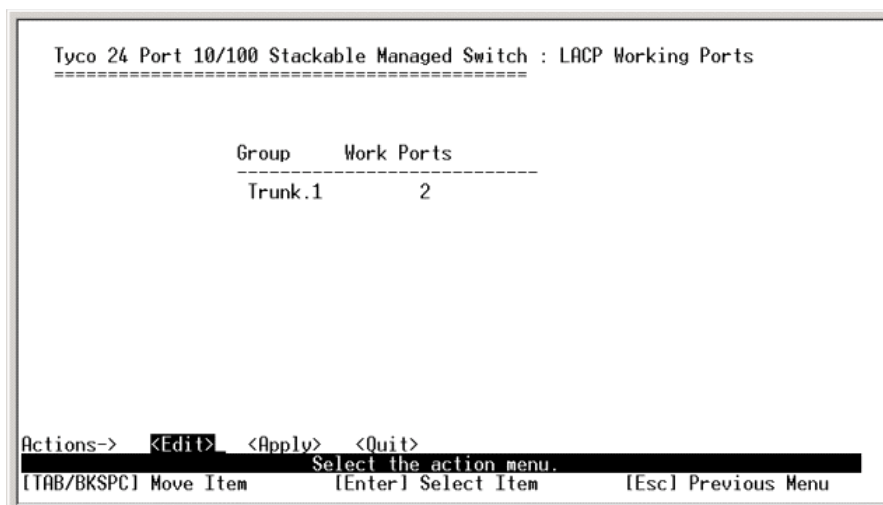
Tyco 24 Port 10/100 Stackable Managed Switch : LACP Working Ports
==========================================

| Group | Work Ports |
|---|---|
| Trunk.1 | 2 |

Actions-> <Edit> <Apply> <Quit>
Select the action menu.
[TAB/BKSPC] Move Item [Enter] Select Item [Esc] Previous Menu